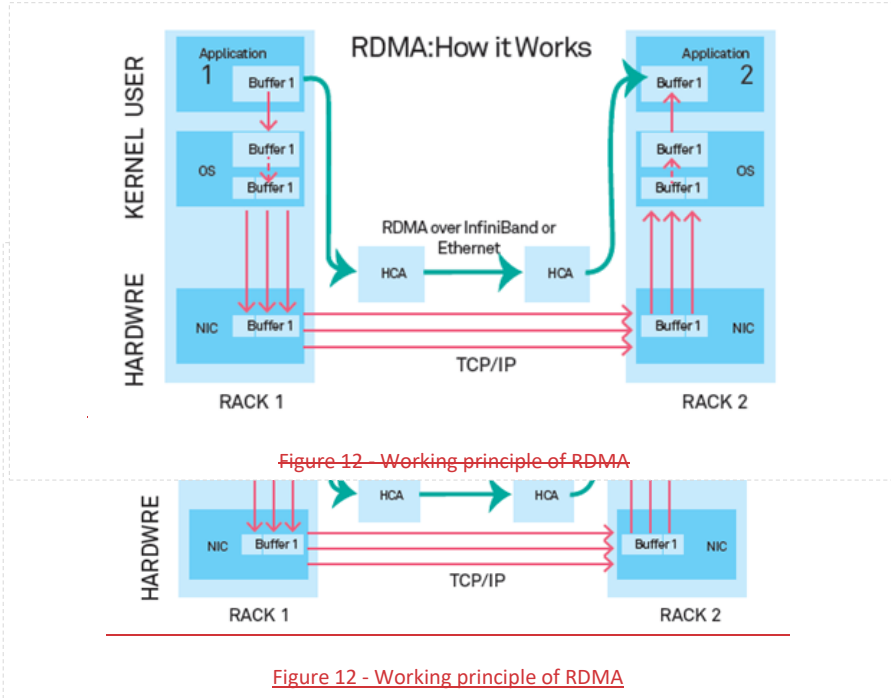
RDMA:How it Works

USER

KERNEL

HARDWRE

Application
1
Buffer 1

OS
Buffer 1
Buffer 1

NIC
Buffer 1

RACK 1

RDMA over InfiniBand or Ethernet

HCA

HCA

TCP/IP

Application
2
Buffer 1

Buffer 1
Buffer 1
OS

Buffer 1
NIC

RACK 2

Figure 12 - Working principle of RDMA

HARDWRE

HCA

HCA

NIC
Buffer 1

TCP/IP

Buffer 1
NIC

RACK 1

RACK 2

Figure 12 - Working principle of RDMA